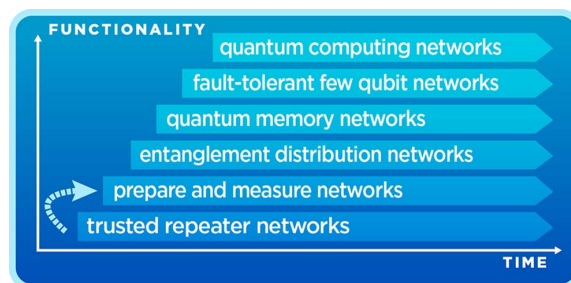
FUNCTIONALITY

quantum computing networks

fault-tolerant few qubit networks

quantum memory networks

entanglement distribution networks

prepare and measure networks

trusted repeater networks

TIME